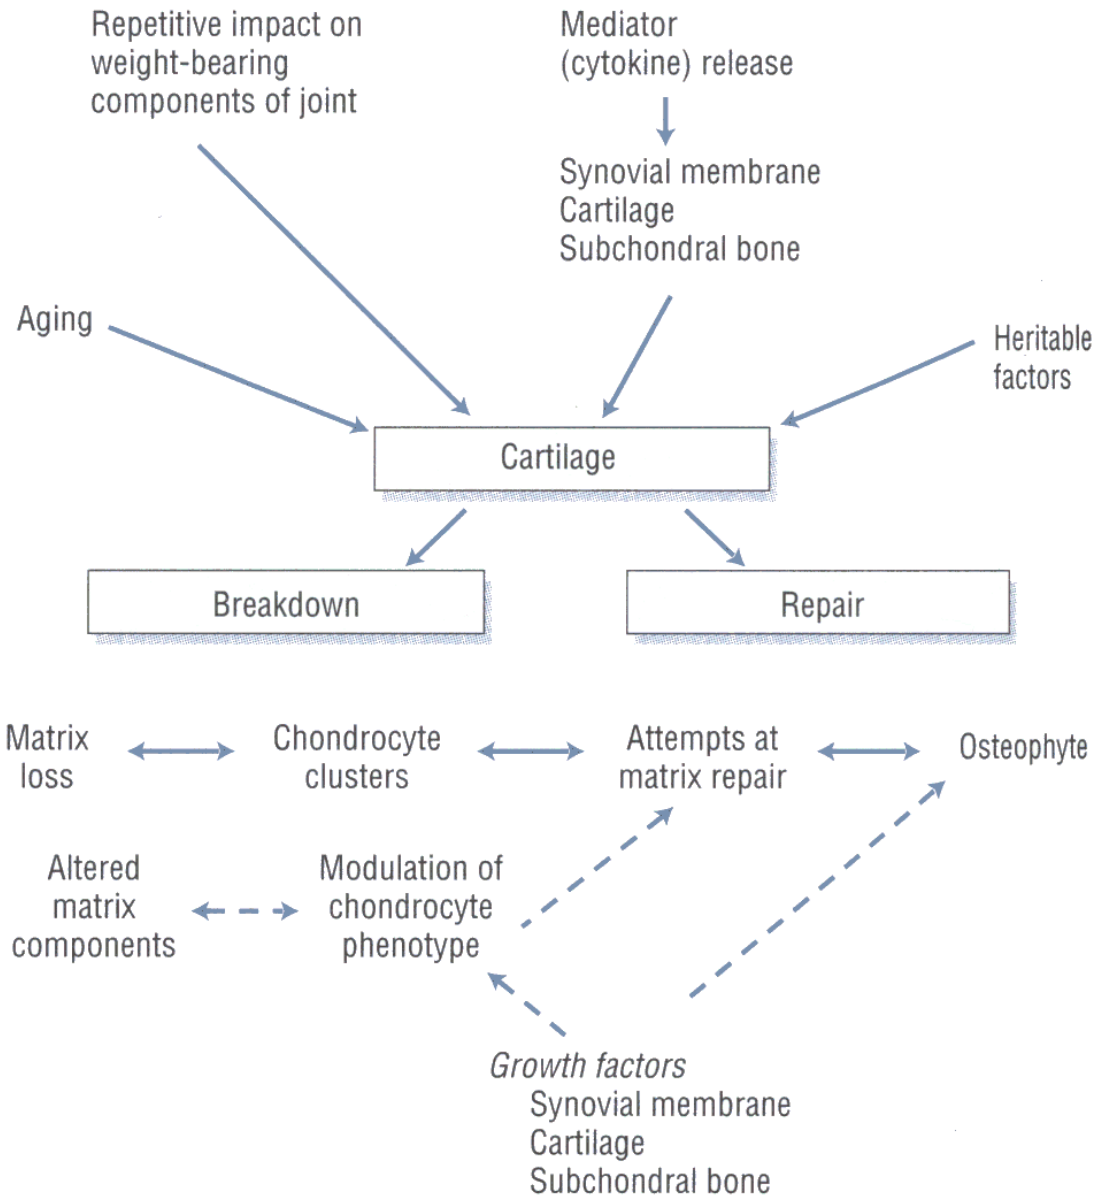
Repetitive impact on weight-bearing components of joint

Mediator (cytokine) release

Synovial membrane
Cartilage
Subchondral bone

Aging

Heritable factors

Cartilage

Breakdown

Repair

Matrix loss

Chondrocyte clusters

Attempts at matrix repair

Osteophyte

Altered matrix components

Modulation of chondrocyte phenotype

Growth factors
Synovial membrane
Cartilage
Subchondral bone